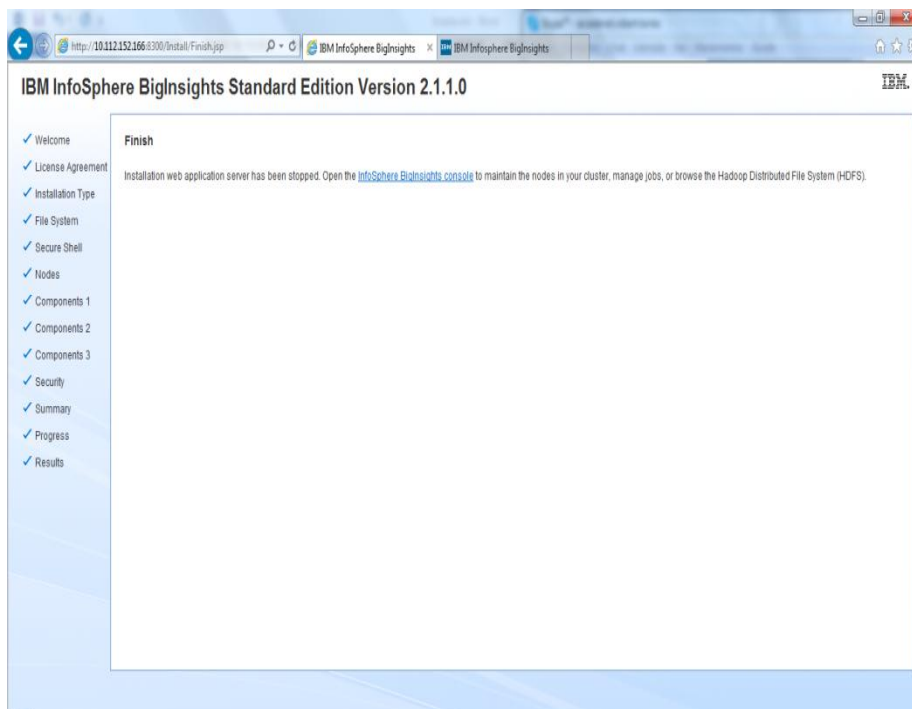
http://10.112.152.166:8300/Install/Finish.jsp

IBM InfoSphere BigInsights

IBM Infosphere BigInsights

IBM InfoSphere BigInsights Standard Edition Version 2.1.1.0

IBM.

✓ Welcome
✓ License Agreement
✓ Installation Type
✓ File System
✓ Secure Shell
✓ Nodes
✓ Components 1
✓ Components 2
✓ Components 3
✓ Security
✓ Summary
✓ Progress
✓ Results

Finish

Installation web application server has been stopped. Open the InfoSphere BigInsights console to maintain the nodes in your cluster, manage jobs, or browse the Hadoop Distributed File System (HDFS).